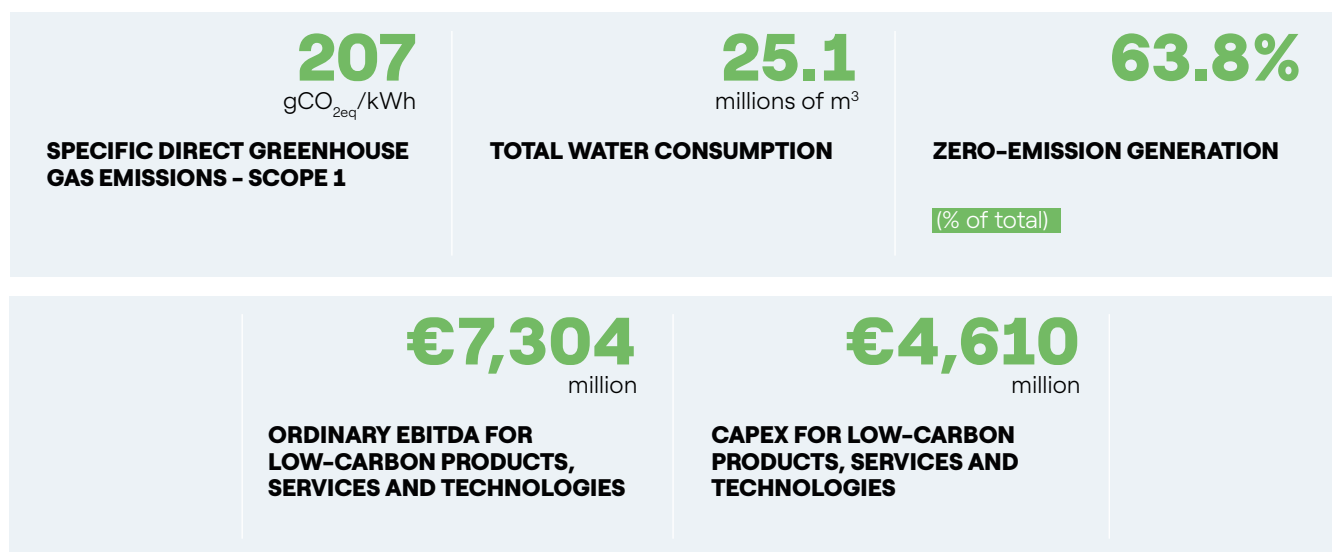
207
$gCO_{2eq}$/kWh

SPECIFIC DIRECT GREENHOUSE GAS EMISSIONS - SCOPE 1

25.1
millions of $m^3$

TOTAL WATER CONSUMPTION

63.8%

ZERO-EMISSION GENERATION

(% of total)

€7,304
million

ORDINARY EBITDA FOR LOW-CARBON PRODUCTS, SERVICES AND TECHNOLOGIES

€4,610
million

CAPEX FOR LOW-CARBON PRODUCTS, SERVICES AND TECHNOLOGIES